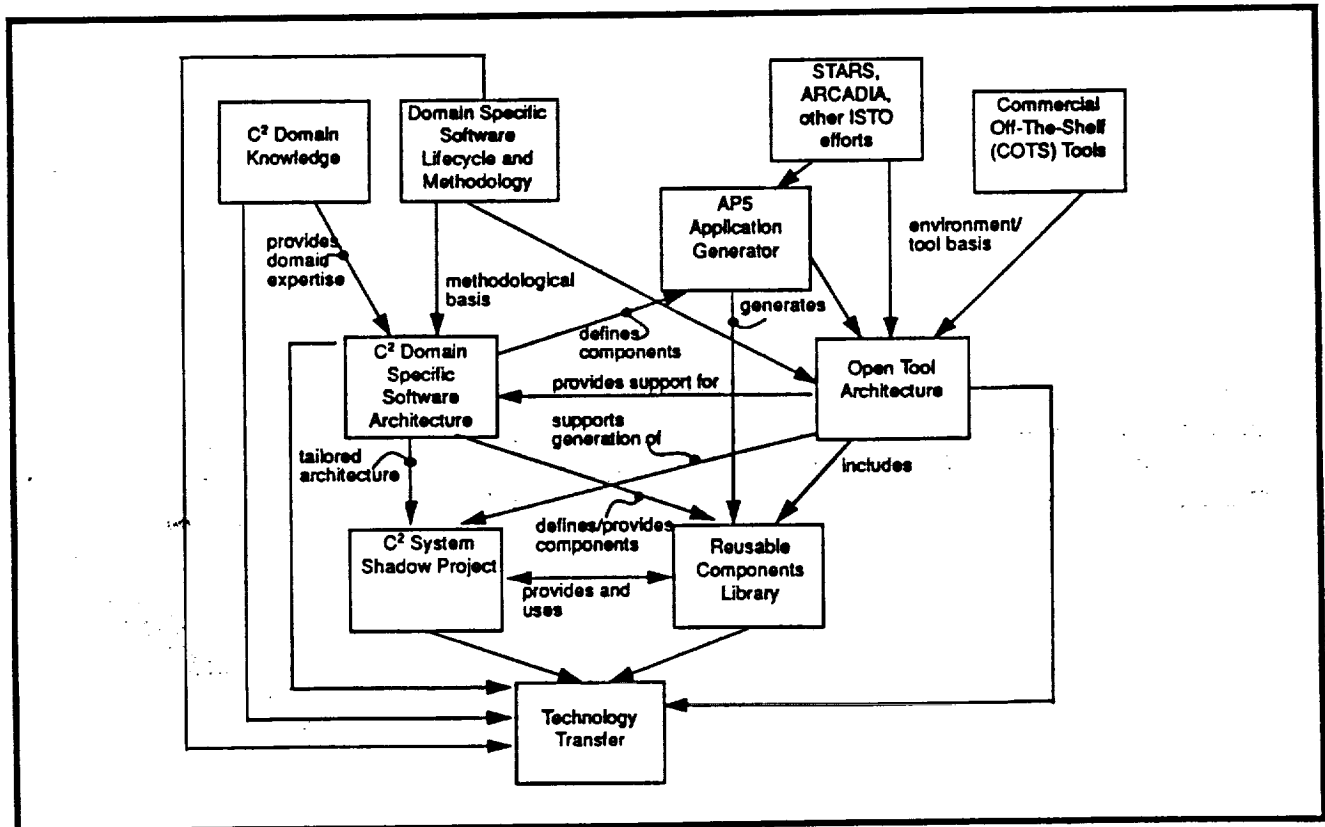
$C^2$ Domain Knowledge

Domain Specific Software Lifecycle and Methodology

STARS, ARCADIA, other ISTO efforts

Commercial Off-The-Shelf (COTS) Tools

AP5 Application Generator

provides domaid expertise

methodological basis

environment/ tool basis

generates

defines components

$C^2$ Domain Specific Software Architecture

Open Tool Architecture

provides support for

supports generation of

tailored architecture

includes

defines/provides components

$C^2$ System Shadow Project

Reusable Components Library

provides and uses

Technology Transfer